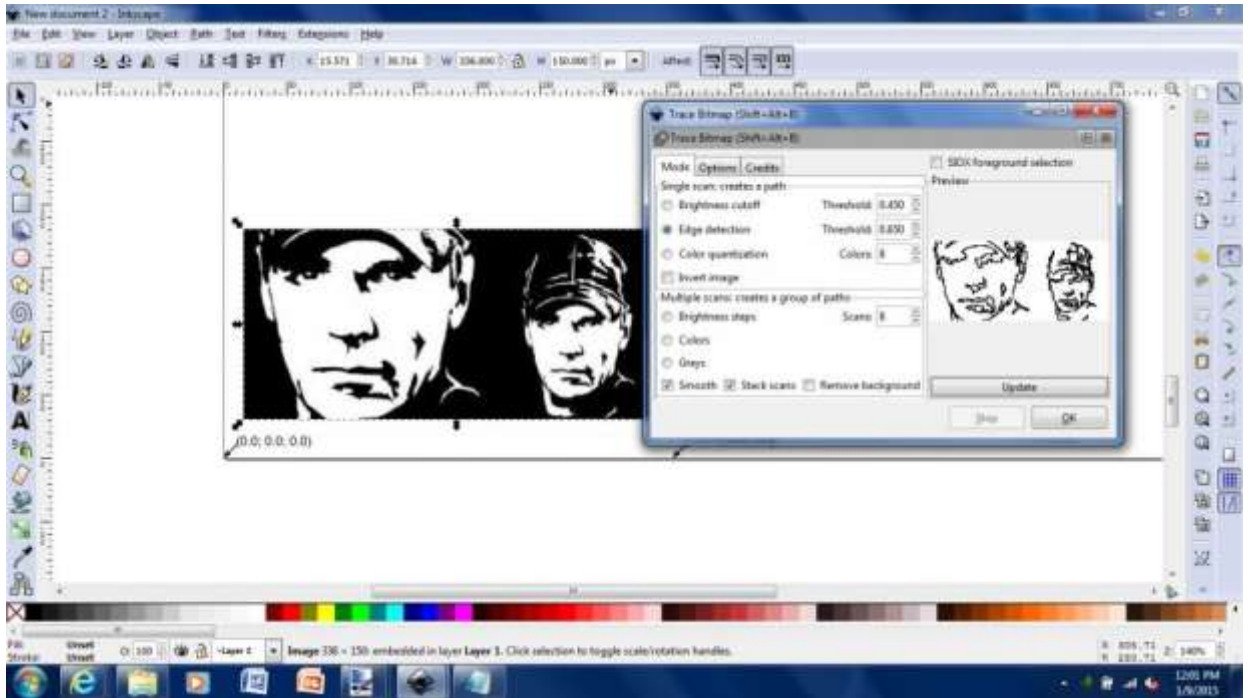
New document 2 - Inkscape

File Edit View Layer Object Path Text Filters Extensions Help

X 15.571 Y 36.714 W 336.000 H 150.000 px Affect:

Trace Bitmap (Shift+Alt+B)

Trace Bitmap (Shift+Alt+B)

Mode Options Credits

Single scan: creates a path

Brightness cutoff Threshold: 0.450

Edge detection Threshold: 0.650

Color quantization Colors: 8

Invert image

Multiple scans: creates a group of paths

Brightness steps Scans: 8

Colors

Greys

Smooth Stack scans Remove background

SIOX foreground selection

Preview

Update

Stop OK

(0.0; 0.0; 0.0)

Fill: Unset
Stroke: Unset

O: 100 -Layer 1 Image 336 × 150: embedded in layer Layer 1. Click selection to toggle scale/rotation handles.

X: 806.71 Y: 233.71 Z: 140%

12:01 PM
1/9/2015